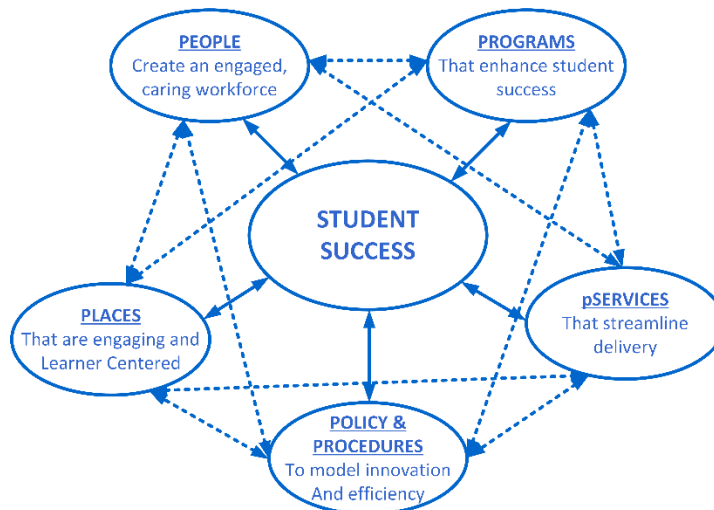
PEOPLE
Create an engaged, caring workforce

PROGRAMS
That enhance student success

STUDENT SUCCESS

PLACES
That are engaging and Learner Centered

pSERVICES
That streamline delivery

POLICY & PROCEDURES
To model innovation And efficiency